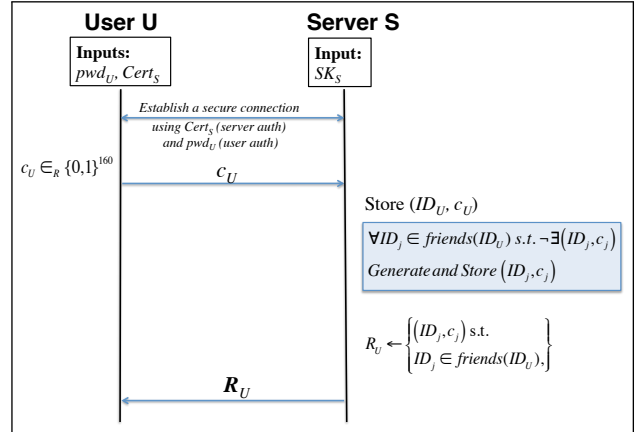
User U

Server S

Inputs:
$pwd_U$, $Cert_S$

Input:
$SK_S$

Establish a secure connection using $Cert_S$ (server auth) and $pwd_U$ (user auth)

$c_U \in_R \{0,1\}^{160}$

$c_U$

Store $(ID_U, c_U)$

$\forall ID_j \in friends(ID_U)\ s.t. \neg\exists(ID_j, c_j)$
$Generate\ and\ Store\ (ID_j, c_j)$

$R_U \leftarrow \left\{ \begin{matrix} (ID_j, c_j)\ \text{s.t.} \\ ID_j \in friends(ID_U), \end{matrix} \right\}$

$R_U$